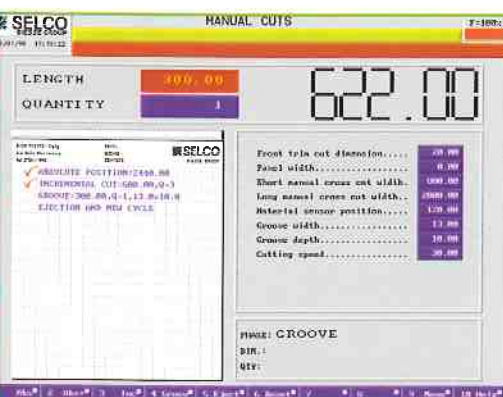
SELCO
BIESSE GROUP
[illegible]

MANUAL CUTS

F=100%

LENGTH 300.00
QUANTITY 1

622.00

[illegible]
SELCO
BIESSE GROUP

ABSOLUTE POSITION:2440.00
INCREMENTAL CUT:600.00,Q=3
GROOVE:300.00,Q=1,13.0x10.0
EJECTION AND NEW CYCLE

Front trim cut dimension...... 20.00
Panel width.................. 0.00
Short manual cross cut width.. 1000.00
Long manual cross cut width... 2000.00
Material sensor position...... 120.00
Groove width.................. 13.00
Groove depth.................. 10.00
Cutting speed................. 30.00

PHASE: GROOVE
DIM.:
QTY:

Abs | 2 Abs | 3 Inc | 4 Groove | 5 Eject | 6 Reset | 7 | 8 | 9 | Menu | 10 Help